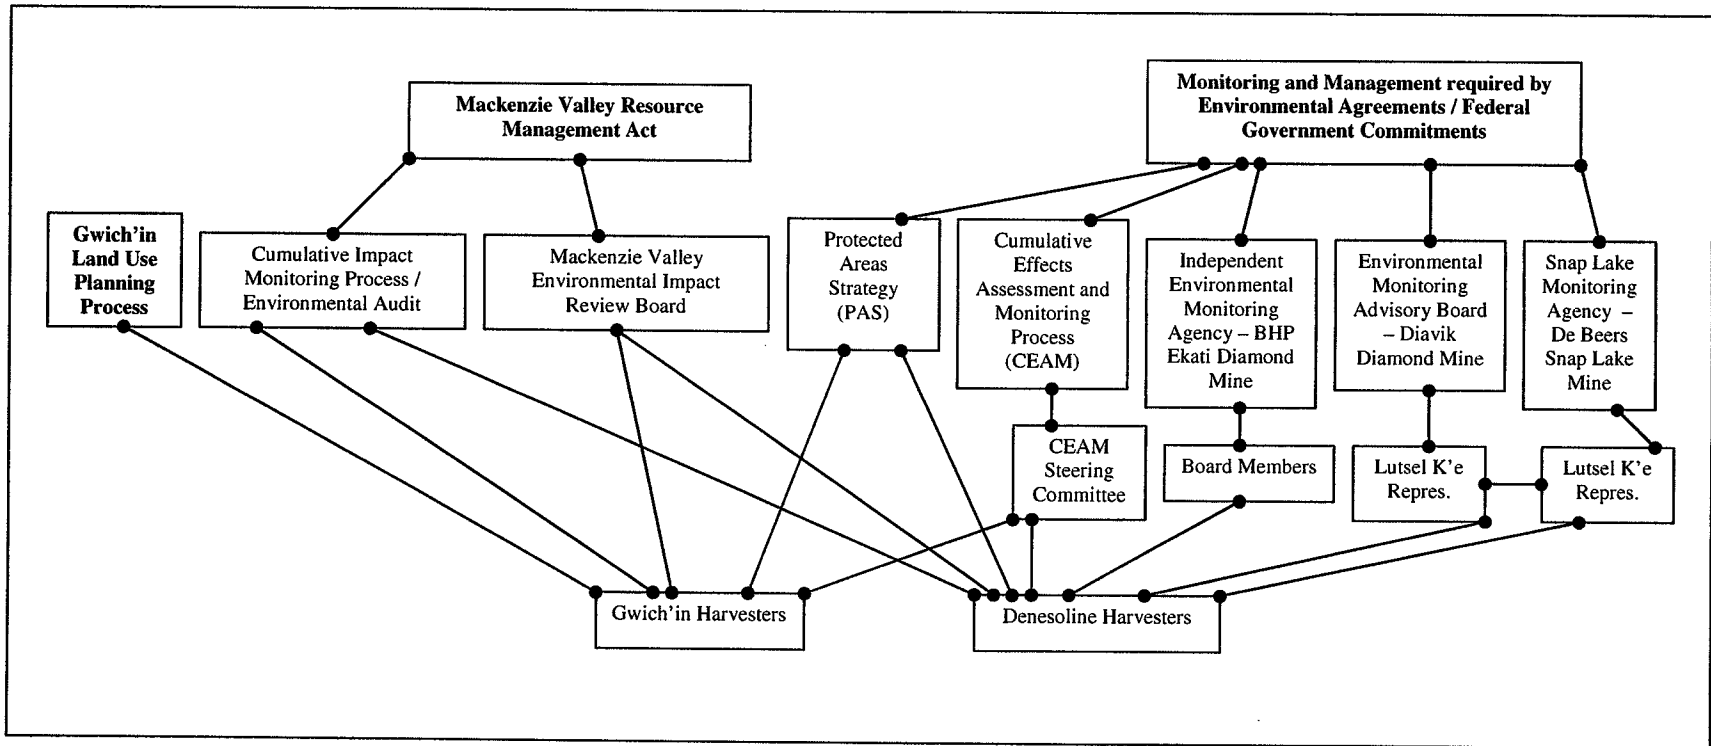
Mackenzie Valley Resource Management Act

Monitoring and Management required by Environmental Agreements / Federal Government Commitments

Gwich'in Land Use Planning Process

Cumulative Impact Monitoring Process / Environmental Audit

Mackenzie Valley Environmental Impact Review Board

Protected Areas Strategy (PAS)

Cumulative Effects Assessment and Monitoring Process (CEAM)

Independent Environmental Monitoring Agency – BHP Ekati Diamond Mine

Environmental Monitoring Advisory Board – Diavik Diamond Mine

Snap Lake Monitoring Agency – De Beers Snap Lake Mine

CEAM Steering Committee

Board Members

Lutsel K'e Repres.

Lutsel K'e Repres.

Gwich'in Harvesters

Denesoline Harvesters